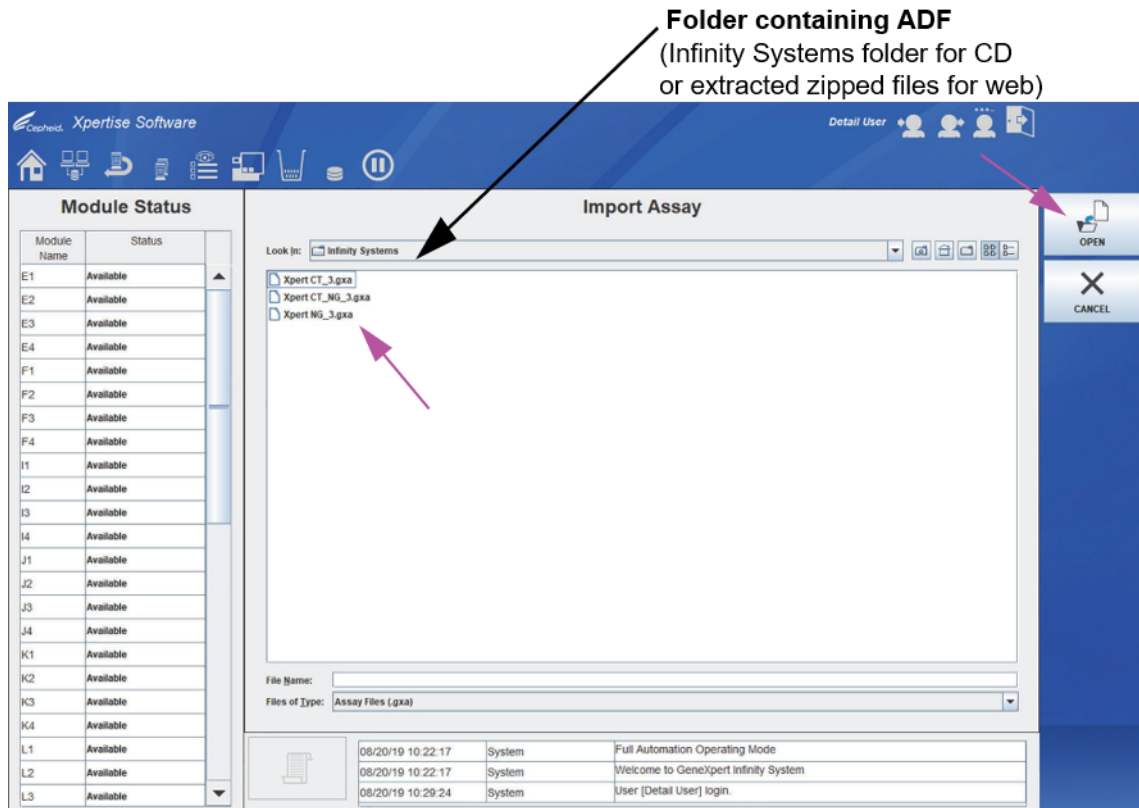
Folder containing ADF
(Infinity Systems folder for CD or extracted zipped files for web)

Cepheid. Xpertise Software

Detail User

Module Status

| Module Name | Status |
|---|---|
| E1 | Available |
| E2 | Available |
| E3 | Available |
| E4 | Available |
| F1 | Available |
| F2 | Available |
| F3 | Available |
| F4 | Available |
| I1 | Available |
| I2 | Available |
| I3 | Available |
| I4 | Available |
| J1 | Available |
| J2 | Available |
| J3 | Available |
| J4 | Available |
| K1 | Available |
| K2 | Available |
| K3 | Available |
| K4 | Available |
| L1 | Available |
| L2 | Available |
| L3 | Available |

Import Assay

Look In: Infinity Systems

Xpert CT_3.gxa
Xpert CT_NG_3.gxa
Xpert NG_3.gxa

File Name:
Files of Type: Assay Files (.gxa)

OPEN
CANCEL

| | | |
|---|---|---|
| 08/20/19 10:22:17 | System | Full Automation Operating Mode |
| 08/20/19 10:22:17 | System | Welcome to GeneXpert Infinity System |
| 08/20/19 10:29:24 | System | User [Detail User] login. |